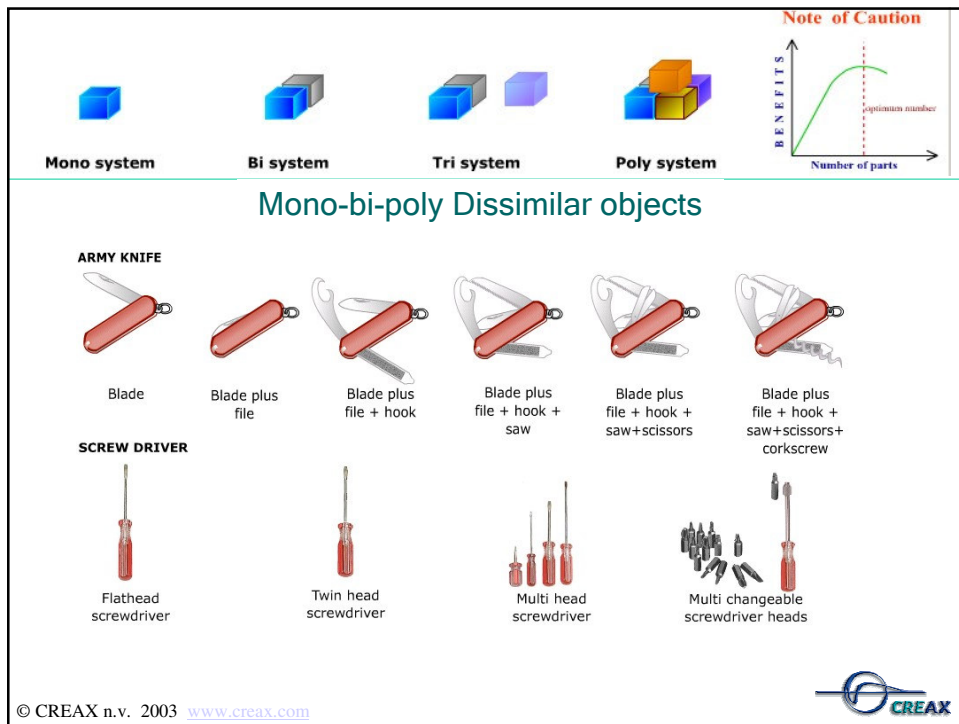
Mono system

Bi system

Tri system

Poly system

Note of Caution

BENEFITS

optimum number

Number of parts

Mono-bi-poly Dissimilar objects

ARMY KNIFE

Blade

Blade plus file

Blade plus file + hook

Blade plus file + hook + saw

Blade plus file + hook + saw+scissors

Blade plus file + hook + saw+scissors+ corkscrew

SCREW DRIVER

Flathead screwdriver

Twin head screwdriver

Multi head screwdriver

Multi changeable screwdriver heads

© CREAX n.v. 2003 www.creax.com

CREAX